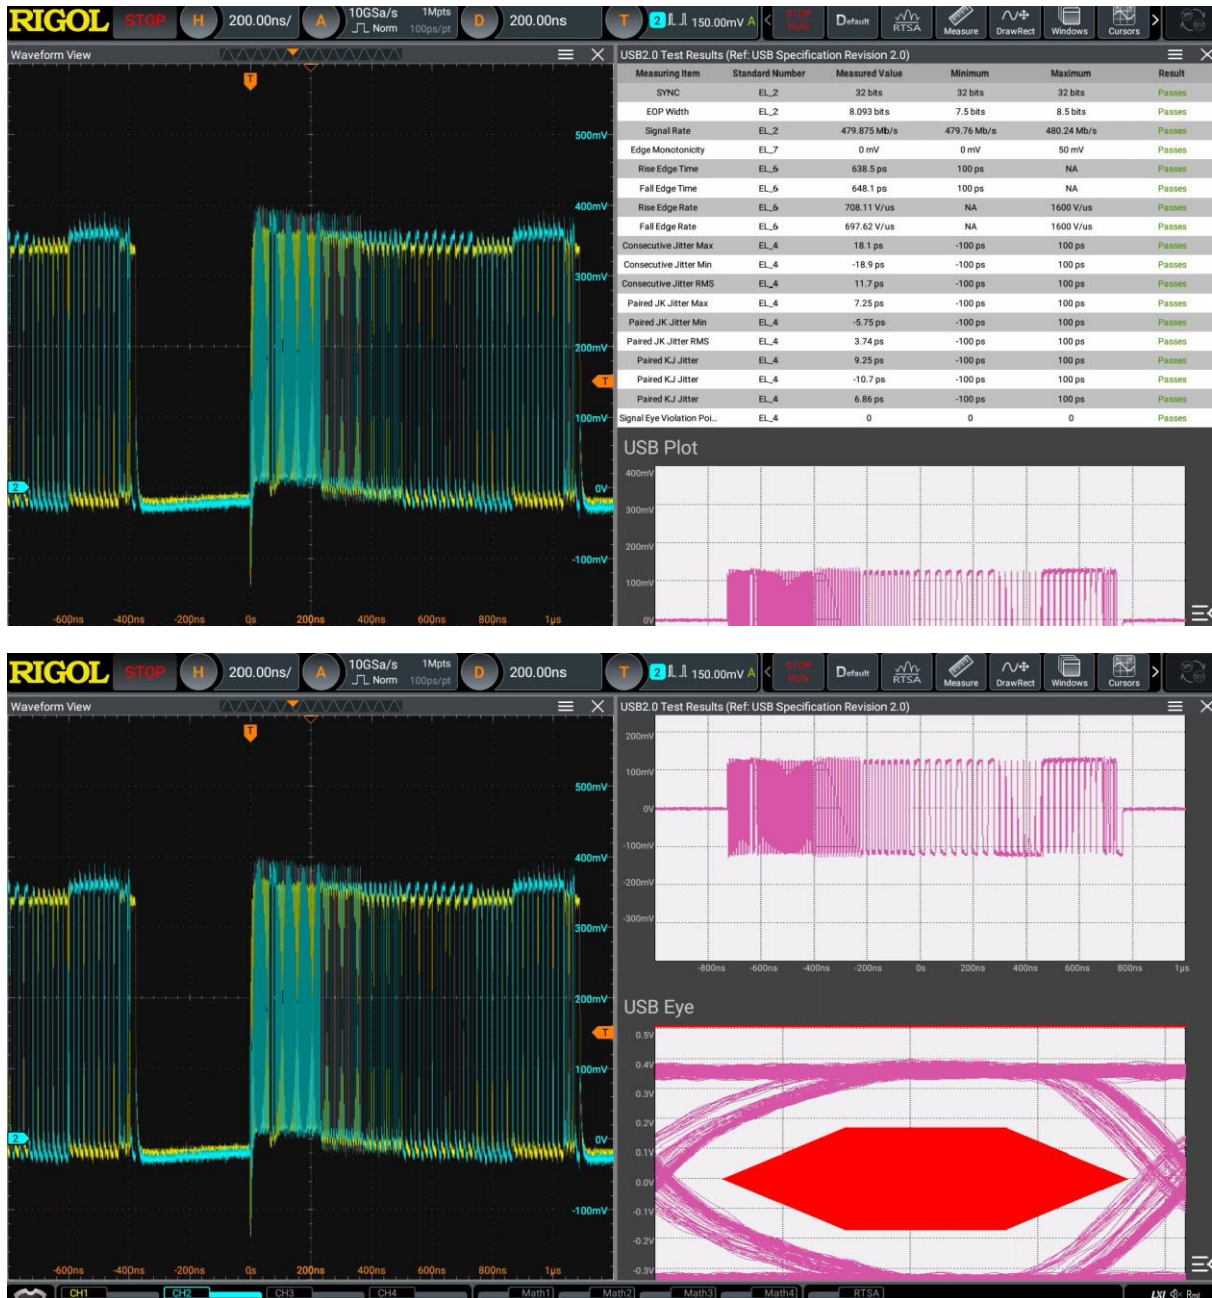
RIGOL STOP H 200.00ns/ A 10GSa/s Norm 1Mpts 100ps/pt D 200.00ns T 2 150.00mV A STOP RUN Default RTSA Measure DrawRect Windows Cursors

Waveform View

500mV
400mV
300mV
200mV
100mV
0V
-100mV

-600ns -400ns -200ns 0s 200ns 400ns 600ns 800ns 1μs

USB2.0 Test Results (Ref: USB Specification Revision 2.0)

| Measuring Item | Standard Number | Measured Value | Minimum | Maximum | Result |
|---|---|---|---|---|---|
| SYNC | EL_2 | 32 bits | 32 bits | 32 bits | Passes |
| EOP Width | EL_2 | 8.093 bits | 7.5 bits | 8.5 bits | Passes |
| Signal Rate | EL_2 | 479.875 Mb/s | 479.76 Mb/s | 480.24 Mb/s | Passes |
| Edge Monotonicity | EL_7 | 0 mV | 0 mV | 50 mV | Passes |
| Rise Edge Time | EL_6 | 638.5 ps | 100 ps | NA | Passes |
| Fall Edge Time | EL_6 | 648.1 ps | 100 ps | NA | Passes |
| Rise Edge Rate | EL_6 | 708.11 V/us | NA | 1600 V/us | Passes |
| Fall Edge Rate | EL_6 | 697.62 V/us | NA | 1600 V/us | Passes |
| Consecutive Jitter Max | EL_4 | 18.1 ps | -100 ps | 100 ps | Passes |
| Consecutive Jitter Min | EL_4 | -18.9 ps | -100 ps | 100 ps | Passes |
| Consecutive Jitter RMS | EL_4 | 11.7 ps | -100 ps | 100 ps | Passes |
| Paired JK Jitter Max | EL_4 | 7.25 ps | -100 ps | 100 ps | Passes |
| Paired JK Jitter Min | EL_4 | -5.75 ps | -100 ps | 100 ps | Passes |
| Paired JK Jitter RMS | EL_4 | 3.74 ps | -100 ps | 100 ps | Passes |
| Paired KJ Jitter | EL_4 | 9.25 ps | -100 ps | 100 ps | Passes |
| Paired KJ Jitter | EL_4 | -10.7 ps | -100 ps | 100 ps | Passes |
| Paired KJ Jitter | EL_4 | 6.86 ps | -100 ps | 100 ps | Passes |
| Signal Eye Violation Poi... | EL_4 | 0 | 0 | 0 | Passes |

USB Plot
400mV
300mV
200mV
100mV
0V

RIGOL STOP H 200.00ns/ A 10GSa/s Norm 1Mpts 100ps/pt D 200.00ns T 2 150.00mV A STOP RUN Default RTSA Measure DrawRect Windows Cursors

Waveform View

500mV
400mV
300mV
200mV
100mV
0V
-100mV

-600ns -400ns -200ns 0s 200ns 400ns 600ns 800ns 1μs

USB2.0 Test Results (Ref: USB Specification Revision 2.0)

200mV
100mV
0V
-100mV
-200mV
-300mV
-800ns -600ns -400ns -200ns 0s 200ns 400ns 600ns 800ns 1μs

USB Eye
0.5V
0.4V
0.3V
0.2V
0.1V
0.0V
-0.1V
-0.2V
-0.3V

CH1 CH2 CH3 CH4 Math1 Math2 Math3 Math4 RTSA